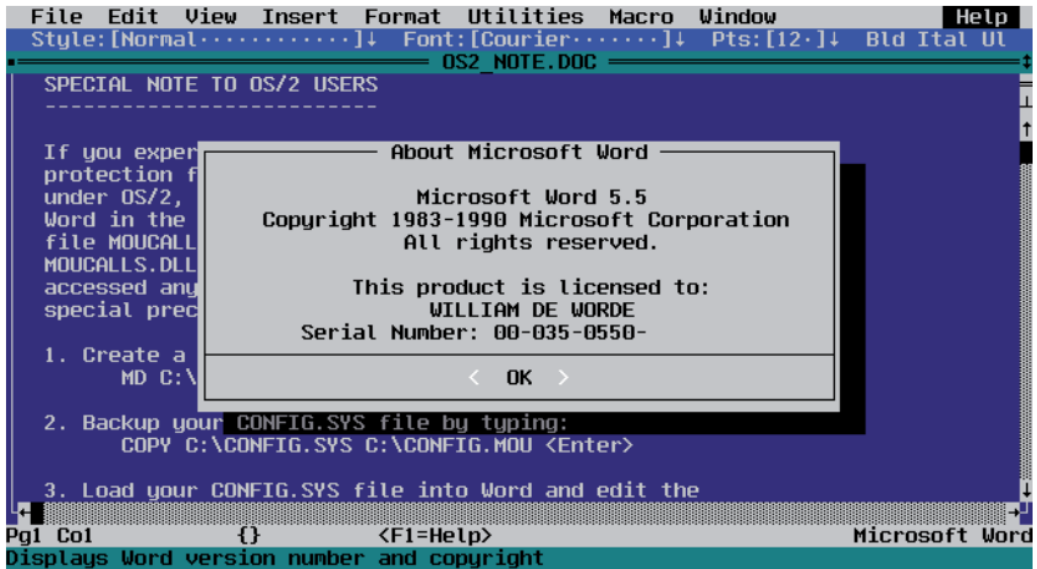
File Edit View Insert Format Utilities Macro Window Help
Style:[Normal············]↓ Font:[Courier·······]↓ Pts:[12·]↓ Bld Ital Ul
OS2_NOTE.DOC

SPECIAL NOTE TO OS/2 USERS
--------------------------

If you exper
protection f
under OS/2,
Word in the
file MOUCALL
MOUCALLS.DLL
accessed any
special prec

1. Create a
MD C:\

2. Backup your CONFIG.SYS file by typing:
COPY C:\CONFIG.SYS C:\CONFIG.MOU <Enter>

3. Load your CONFIG.SYS file into Word and edit the

About Microsoft Word

Microsoft Word 5.5
Copyright 1983-1990 Microsoft Corporation
All rights reserved.

This product is licensed to:
WILLIAM DE WORDE
Serial Number: 00-035-0550-

< OK >

Pg1 Co1 {} <F1=Help> Microsoft Word
Displays Word version number and copyright